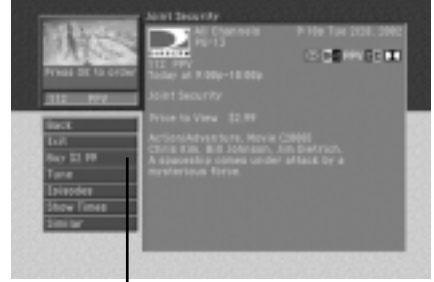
Joint Security

Press OK to order

112 PPV

All Channels
PG-13
112 PPV
Today at 8:00p-10:00p

8:15p Tue 12/31, 2002

Joint Security

Price to View $2.99

Action/Adventure, Movie (2000)
Chris Kim, Bill Johnson, Jim Dietrich.
A spaceship comes under attack by a mysterious force.

Back
Exit
Buy $2.99
Tune
Episodes
Show Times
Similar